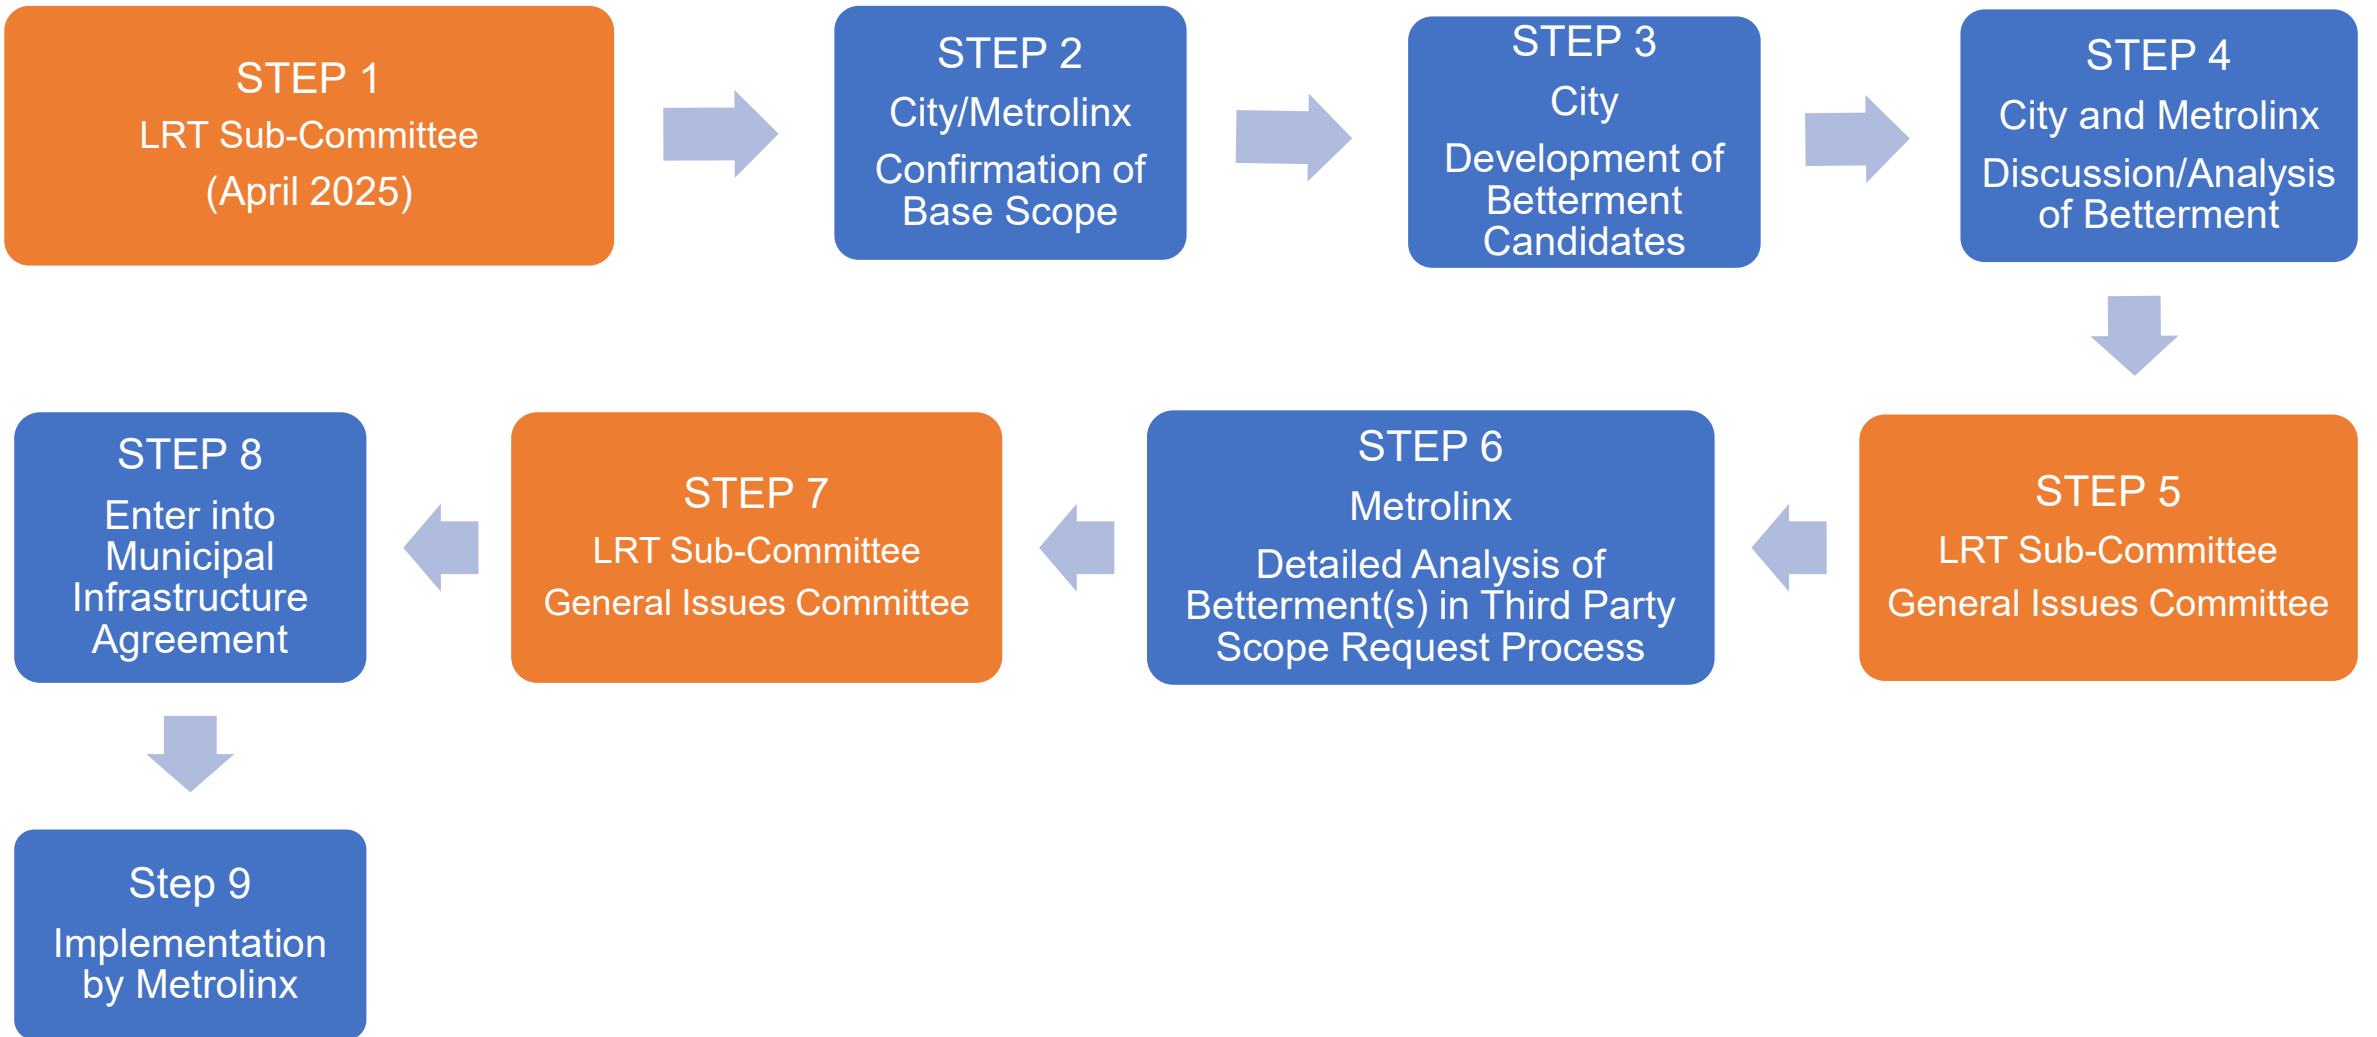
STEP 1
LRT Sub-Committee
(April 2025)

STEP 2
City/Metrolinx
Confirmation of Base Scope

STEP 3
City
Development of Betterment Candidates

STEP 4
City and Metrolinx
Discussion/Analysis of Betterment

STEP 5
LRT Sub-Committee
General Issues Committee

STEP 6
Metrolinx
Detailed Analysis of Betterment(s) in Third Party Scope Request Process

STEP 7
LRT Sub-Committee
General Issues Committee

STEP 8
Enter into Municipal Infrastructure Agreement

Step 9
Implementation by Metrolinx